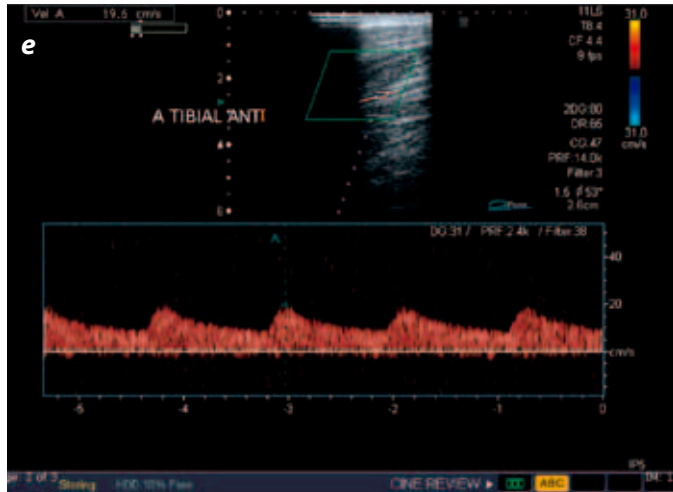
Vel A 19.5 cm/s

e

0

2

4

6

11L5
TB 4.4
CF 4.4
9 fps

31.0

-31.0
cm/s

A TIBIAL ANTI

2DG:80
DR:66
CG:47
PRF 14.0k
Filter 3
1.5 F 53°
2.6cm

DG:31 / PRF 2.4k / Filter 38

40

20

cm/s

A

-5 -4 -3 -2 -1 0

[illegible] 2 of 3 Storing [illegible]

CINE REVIEW

ABC

IPS